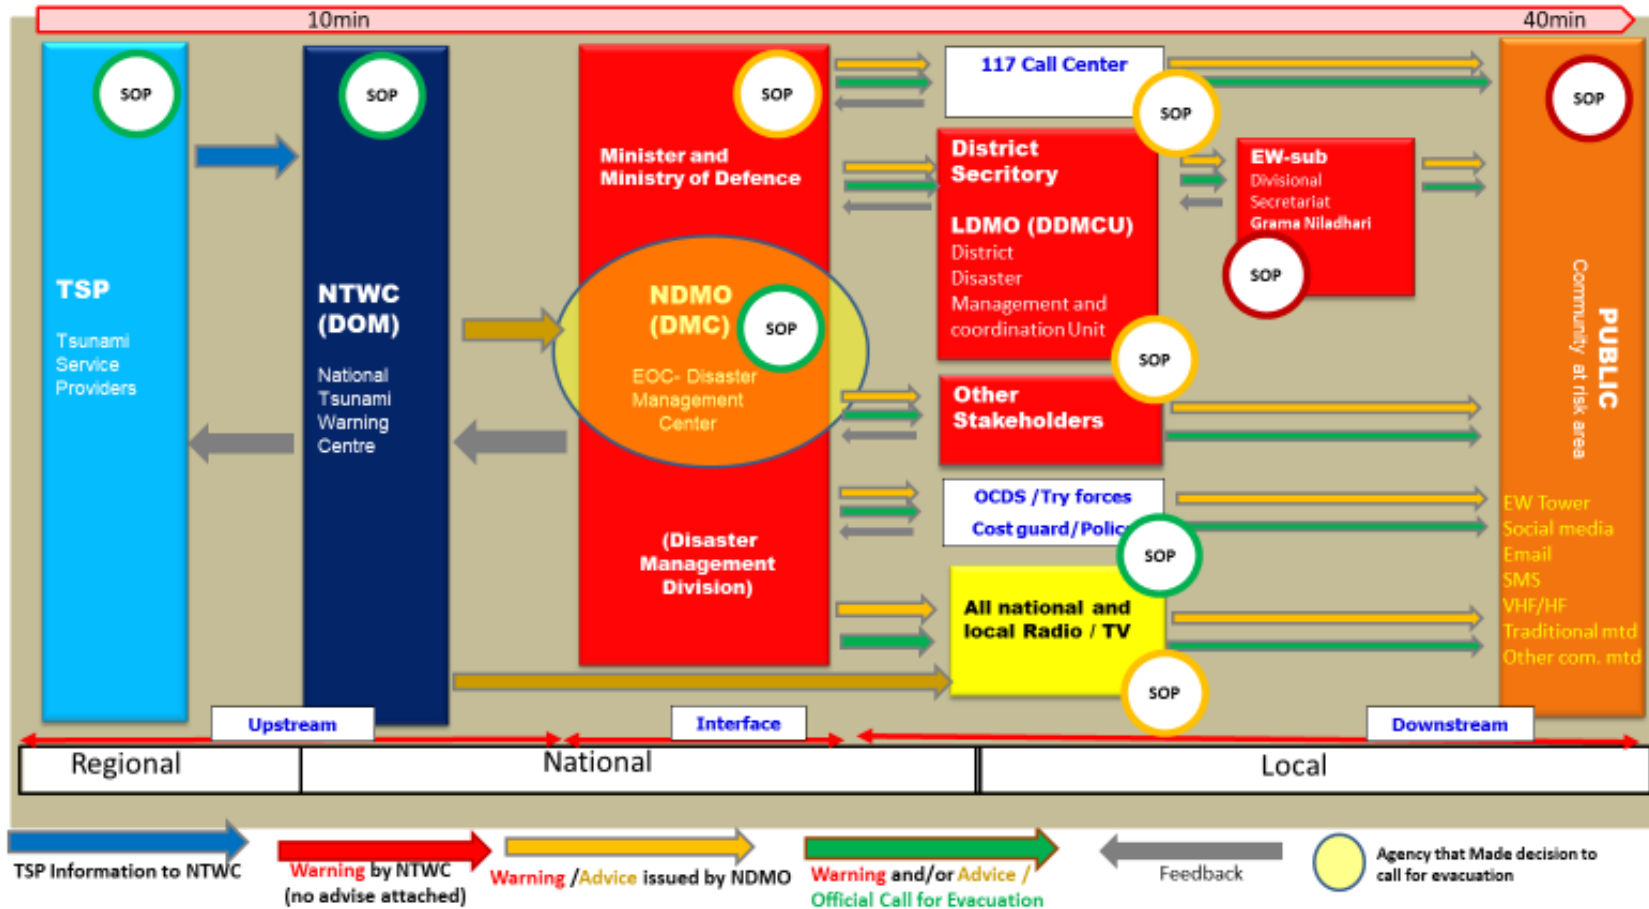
10min

40min

SOP

TSP

Tsunami Service Providers

SOP

NTWC (DOM)

National Tsunami Warning Centre

SOP

Minister and Ministry of Defence

NDMO (DMC)

SOP

EOC- Disaster Management Center

(Disaster Management Division)

117 Call Center

SOP

District Secritory

LDMO (DDMCU)

District Disaster Management and coordination Unit

SOP

EW-sub

Divisional Secretariat

Grama Niladhari

SOP

Other Stakeholders

OCDS /Try forces

Cost guard/Polic

SOP

All national and local Radio / TV

SOP

SOP

PUBLIC

Community at risk area

EW Tower
Social media
Email
SMS
VHF/HF
Traditional mtd
Other com. mtd

Upstream

Interface

Downstream

| Regional | National | Local |
|---|---|---|

TSP Information to NTWC

Warning by NTWC (no advise attached)

Warning /Advice issued by NDMO

Warning and/or Advice / Official Call for Evacuation

Feedback

Agency that Made decision to call for evacuation